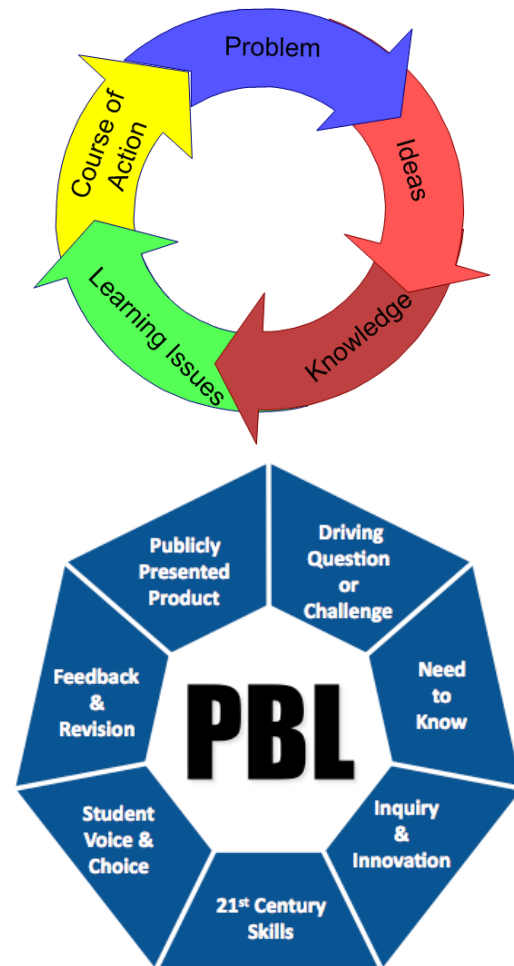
Problem

Ideas

Knowledge

Learning Issues

Course of Action

Publicly Presented Product

Driving Question or Challenge

Need to Know

Inquiry & Innovation

$21^{st}$ Century Skills

Student Voice & Choice

Feedback & Revision

PBL